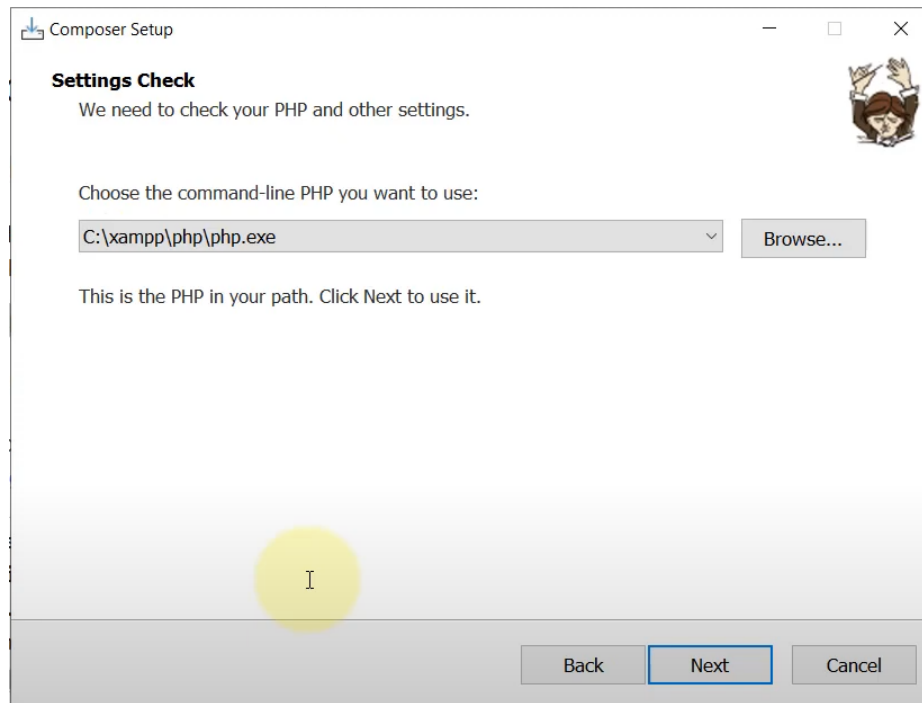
Composer Setup

Settings Check
We need to check your PHP and other settings.

Choose the command-line PHP you want to use:

C:\xampp\php\php.exe

Browse...

This is the PHP in your path. Click Next to use it.

Back
Next
Cancel